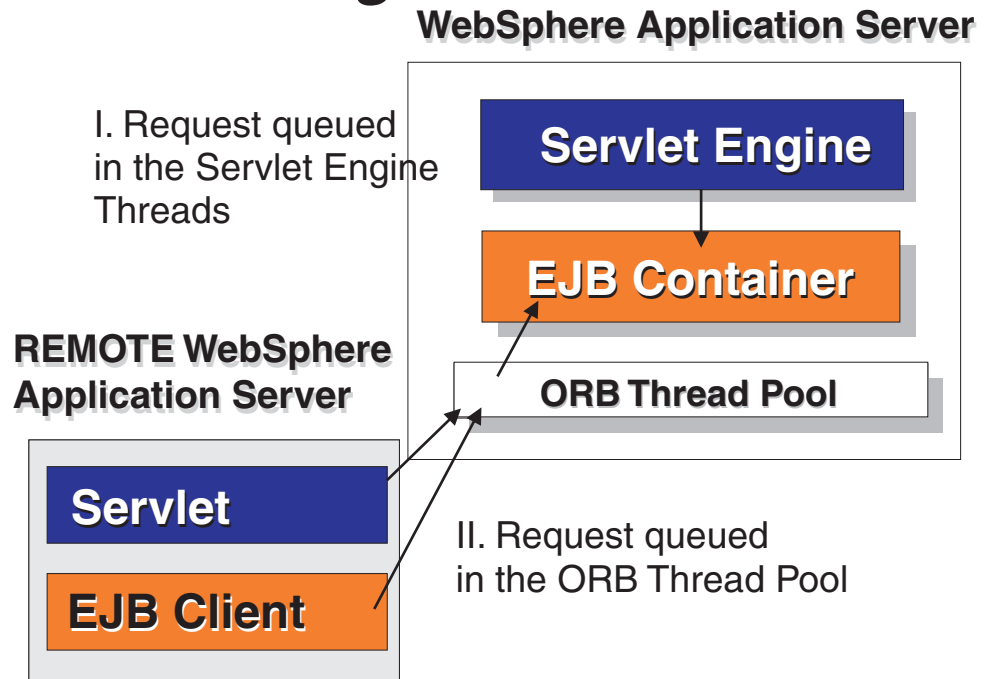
WebSphere Application Server

I. Request queued in the Servlet Engine Threads

Servlet Engine

EJB Container

REMOTE WebSphere Application Server

ORB Thread Pool

Servlet

EJB Client

II. Request queued in the ORB Thread Pool